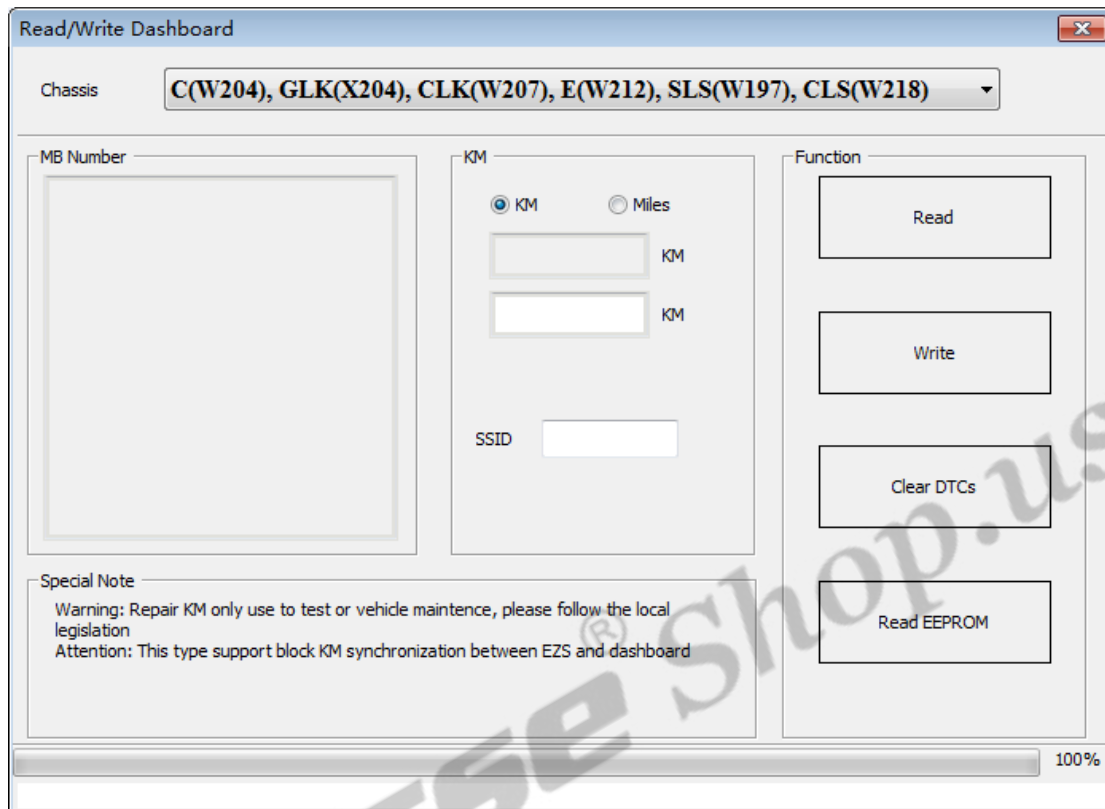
Read/Write Dashboard

Chassis C(W204), GLK(X204), CLK(W207), E(W212), SLS(W197), CLS(W218)

MB Number

KM

KM Miles

KM

KM

SSID

Function

Read

Write

Clear DTCs

Read EEPROM

Special Note

Warning: Repair KM only use to test or vehicle maintence, please follow the local legislation
Attention: This type support block KM synchronization between EZS and dashboard

100%

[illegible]se® Shop.us